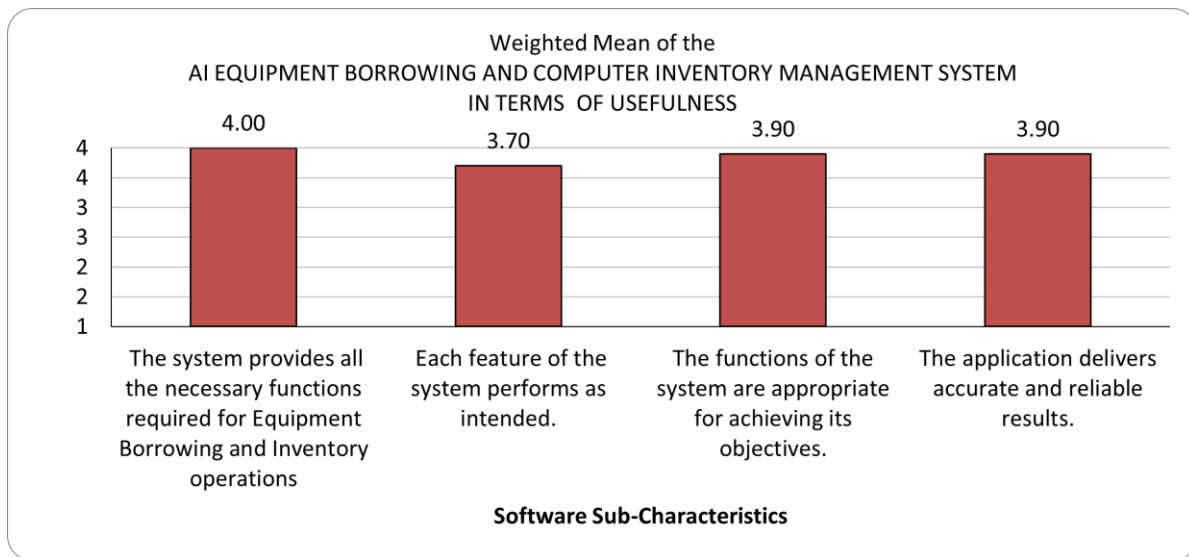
Weighted Mean of the
AI EQUIPMENT BORROWING AND COMPUTER INVENTORY MANAGEMENT SYSTEM
IN TERMS OF USEFULNESS

4
4
3
3
2
2
1

4.00
3.70
3.90
3.90

The system provides all the necessary functions required for Equipment Borrowing and Inventory operations

Each feature of the system performs as intended.

The functions of the system are appropriate for achieving its objectives.

The application delivers accurate and reliable results.

**Software Sub-Characteristics**